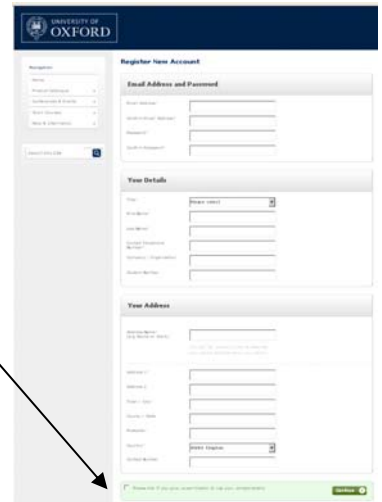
UNIVERSITY OF
OXFORD

Navigation
Home
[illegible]
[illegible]
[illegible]
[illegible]

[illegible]

Register New Account

Email Address and Password

Email Address*
Confirm Email Address*
Password*
Confirm Password*

Your Details

Title
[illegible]
First Name*
Last Name*
Contact Telephone Number*
Company / Organisation
Student Number

Your Address

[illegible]

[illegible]

Address 1*
Address 2
Town / City*
County / State
Postcode*
Country*
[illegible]
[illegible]

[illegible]

Continue